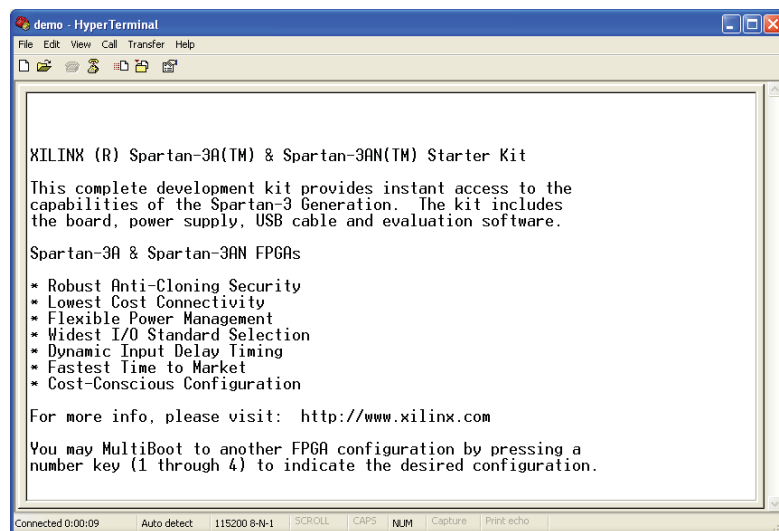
demo - HyperTerminal

File Edit View Call Transfer Help

XILINX (R) Spartan-3A(TM) & Spartan-3AN(TM) Starter Kit

This complete development kit provides instant access to the capabilities of the Spartan-3 Generation. The kit includes the board, power supply, USB cable and evaluation software.

Spartan-3A & Spartan-3AN FPGAs

* Robust Anti-Cloning Security
* Lowest Cost Connectivity
* Flexible Power Management
* Widest I/O Standard Selection
* Dynamic Input Delay Timing
* Fastest Time to Market
* Cost-Conscious Configuration

For more info, please visit: http://www.xilinx.com

You may MultiBoot to another FPGA configuration by pressing a number key (1 through 4) to indicate the desired configuration.

Connected 0:00:09 | Auto detect | 115200 8-N-1 | SCROLL | CAPS | NUM | Capture | Print echo